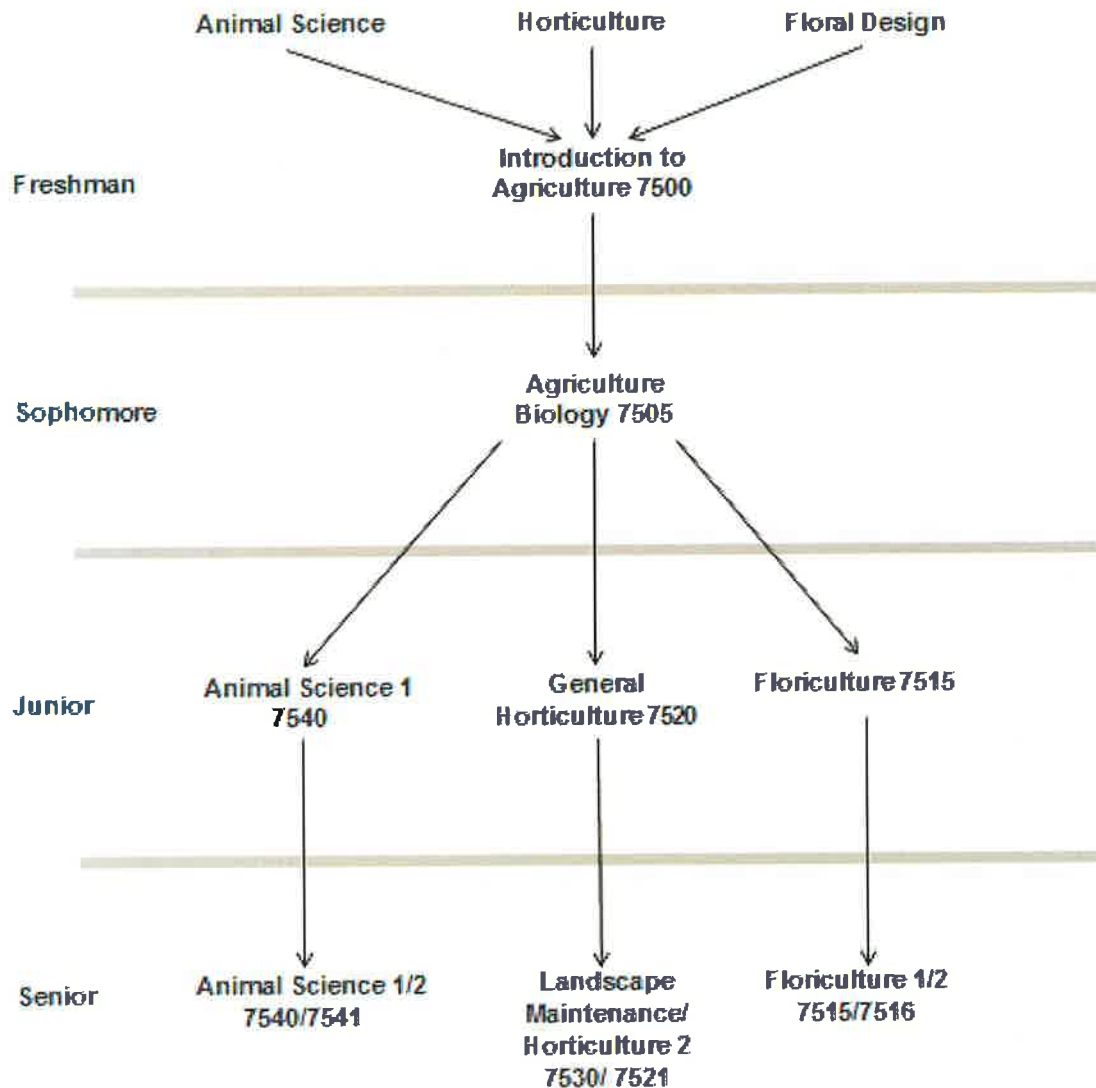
Animal Science

Horticulture

Floral Design

Freshman

Introduction to Agriculture 7500

Sophomore

Agriculture Biology 7505

Junior

Animal Science 1 7540

General Horticulture 7520

Floriculture 7515

Senior

Animal Science 1/2 7540/7541

Landscape Maintenance/ Horticulture 2 7530/ 7521

Floriculture 1/2 7515/7516